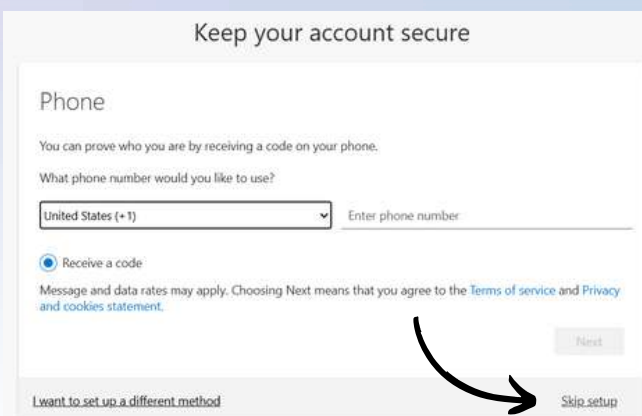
Keep your account secure

Phone

You can prove who you are by receiving a code on your phone.

What phone number would you like to use?

United States (+1)

Enter phone number

Receive a code

Message and data rates may apply. Choosing Next means that you agree to the Terms of service and Privacy and cookies statement.

Next

I want to set up a different method

Skip setup